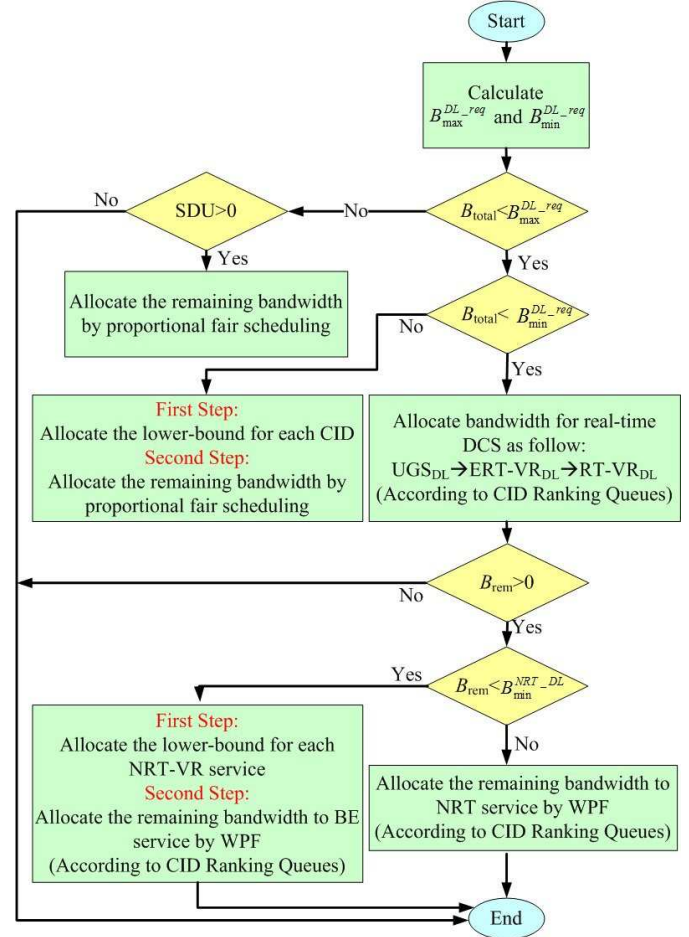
Start

Calculate $B_{\max}^{DL\_req}$ and $B_{\min}^{DL\_req}$

No

SDU>0

No

$B_{\text{total}}<B_{\max}^{DL\_req}$

Yes

Allocate the remaining bandwidth by proportional fair scheduling

Yes

$B_{\text{total}}<B_{\min}^{DL\_req}$

No

Yes

First Step:
Allocate the lower-bound for each CID
Second Step:
Allocate the remaining bandwidth by proportional fair scheduling

Allocate bandwidth for real-time DCS as follow:
$UGS_{DL}$→$ERT\text{-}VR_{DL}$→$RT\text{-}VR_{DL}$
(According to CID Ranking Queues)

$B_{\text{rem}}>0$

No

Yes

Yes

$B_{\text{rem}}<B_{\min}^{NRT\_DL}$

No

First Step:
Allocate the lower-bound for each NRT-VR service
Second Step:
Allocate the remaining bandwidth to BE service by WPF
(According to CID Ranking Queues)

Allocate the remaining bandwidth to NRT service by WPF
(According to CID Ranking Queues)

End